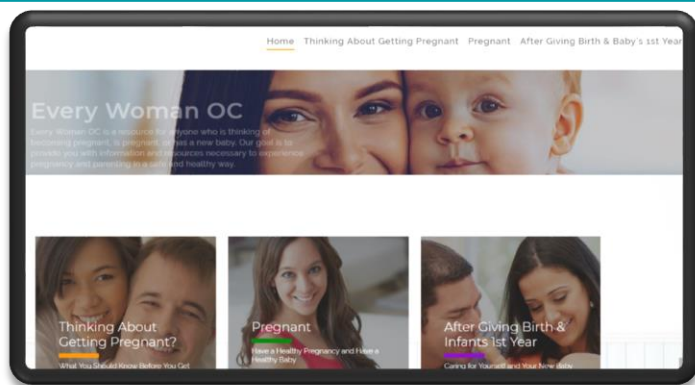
Home Thinking About Getting Pregnant Pregnant After Giving Birth & Baby's 1st Year

Every Woman OC

Every Woman OC is a resource for anyone who is thinking of becoming pregnant, is pregnant, or has a new baby. Our goal is to provide you with information and resources necessary to experience pregnancy and parenting in a safe and healthy way.

Thinking About Getting Pregnant?

What You Should Know Before You Get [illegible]

Pregnant

Have a Healthy Pregnancy and Have a Healthy Baby

After Giving Birth & Infants 1st Year

Caring for Yourself and Your New Baby